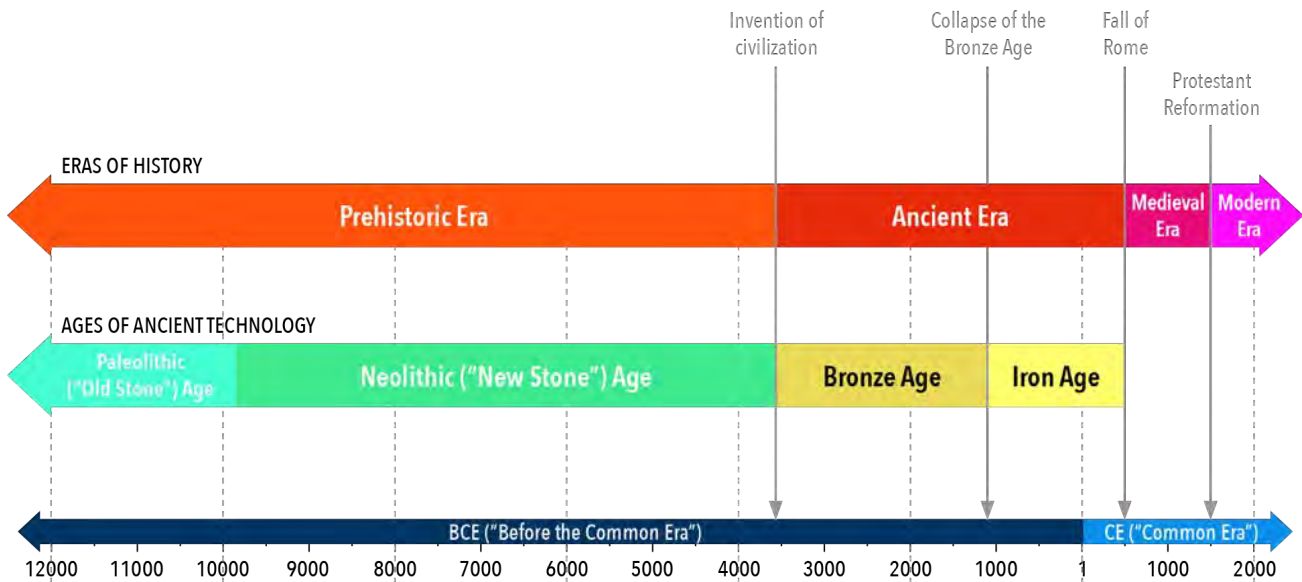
Invention of civilization

Collapse of the Bronze Age

Fall of Rome

Protestant Reformation

ERAS OF HISTORY

Prehistoric Era

Ancient Era

Medieval Era

Modern Era

AGES OF ANCIENT TECHNOLOGY

Paleolithic ("Old Stone") Age

Neolithic ("New Stone") Age

Bronze Age

Iron Age

BCE ("Before the Common Era")

CE ("Common Era")

12000 11000 10000 9000 8000 7000 6000 5000 4000 3000 2000 1000 1 1000 2000